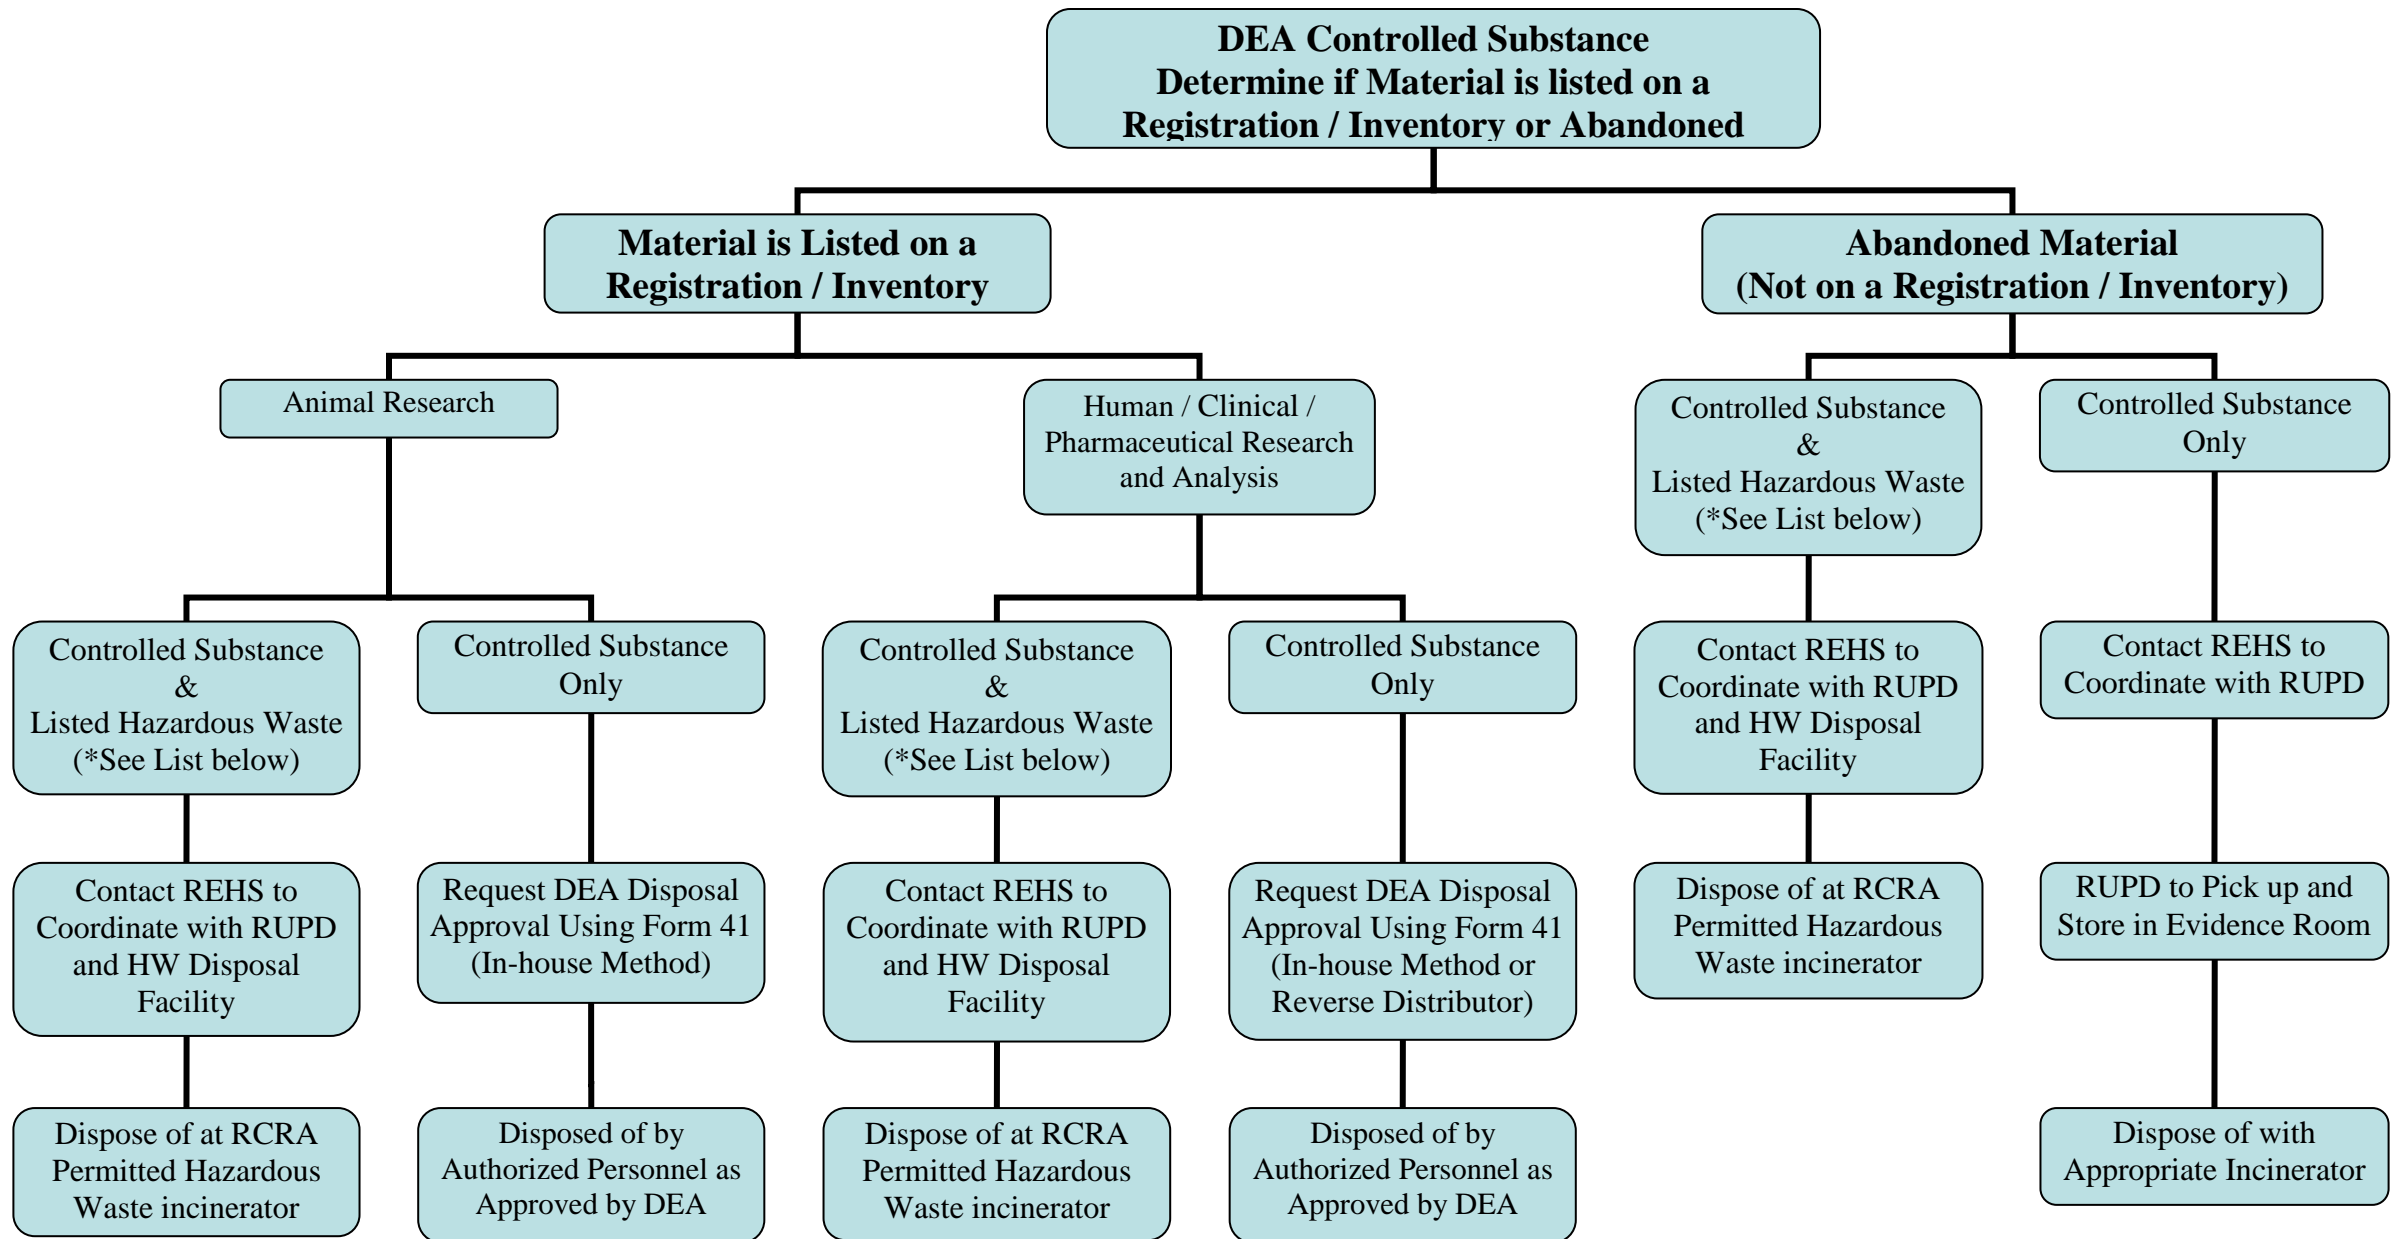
DEA Controlled Substance
Determine if Material is listed on a Registration / Inventory or Abandoned

Material is Listed on a Registration / Inventory

Abandoned Material
(Not on a Registration / Inventory)

Animal Research

Human / Clinical / Pharmaceutical Research and Analysis

Controlled Substance & Listed Hazardous Waste (*See List below)

Controlled Substance Only

Controlled Substance & Listed Hazardous Waste (*See List below)

Controlled Substance Only

Controlled Substance & Listed Hazardous Waste (*See List below)

Controlled Substance Only

Contact REHS to Coordinate with RUPD and HW Disposal Facility

Request DEA Disposal Approval Using Form 41 (In-house Method)

Contact REHS to Coordinate with RUPD and HW Disposal Facility

Request DEA Disposal Approval Using Form 41 (In-house Method or Reverse Distributor)

Contact REHS to Coordinate with RUPD and HW Disposal Facility

Contact REHS to Coordinate with RUPD

Dispose of at RCRA Permitted Hazardous Waste incinerator

Disposed of by Authorized Personnel as Approved by DEA

Dispose of at RCRA Permitted Hazardous Waste incinerator

Disposed of by Authorized Personnel as Approved by DEA

Dispose of at RCRA Permitted Hazardous Waste incinerator

RUPD to Pick up and Store in Evidence Room

Dispose of with Appropriate Incinerator